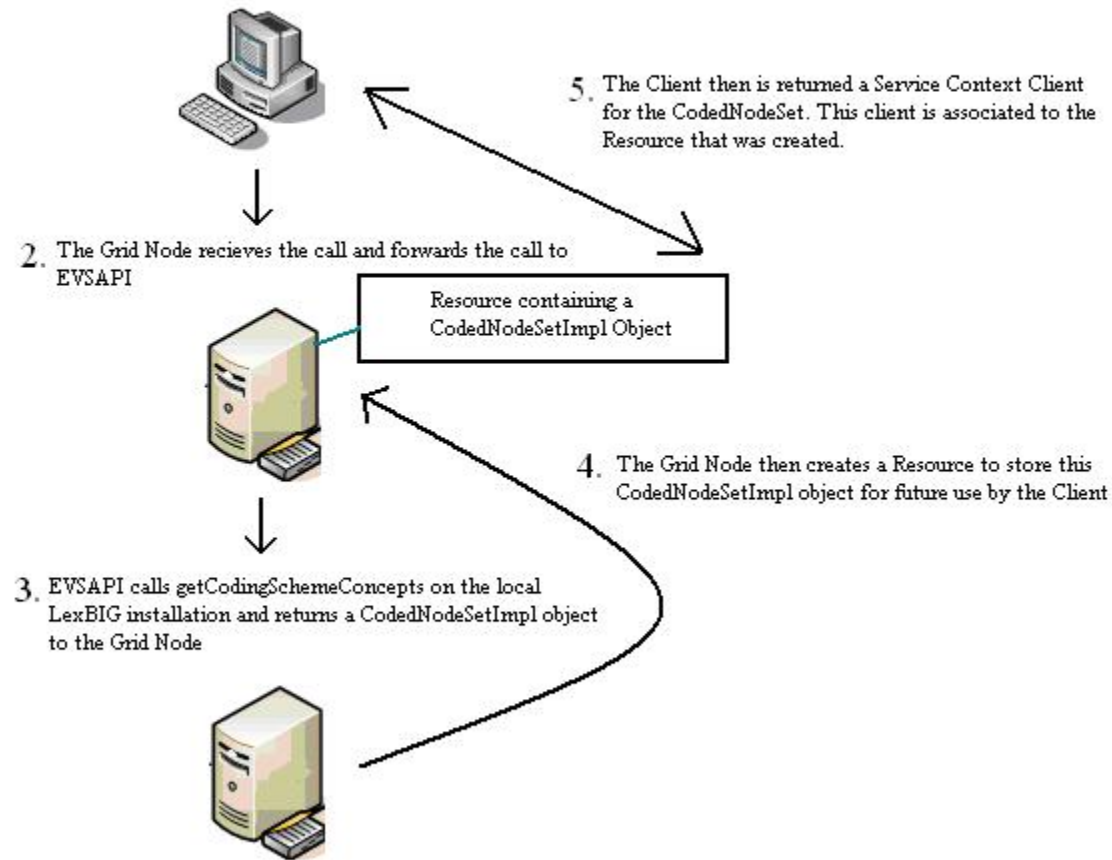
5. The Client then is returned a Service Context Client for the CodedNodeSet. This client is associated to the Resource that was created.

2. The Grid Node recieves the call and forwards the call to EVSAPI

Resource containing a CodedNodeSetImpl Object

4. The Grid Node then creates a Resource to store this CodedNodeSetImpl object for future use by the Client

3. EVSAPI calls getCodingSchemeConcepts on the local LexBIG installation and returns a CodedNodeSetImpl object to the Grid Node